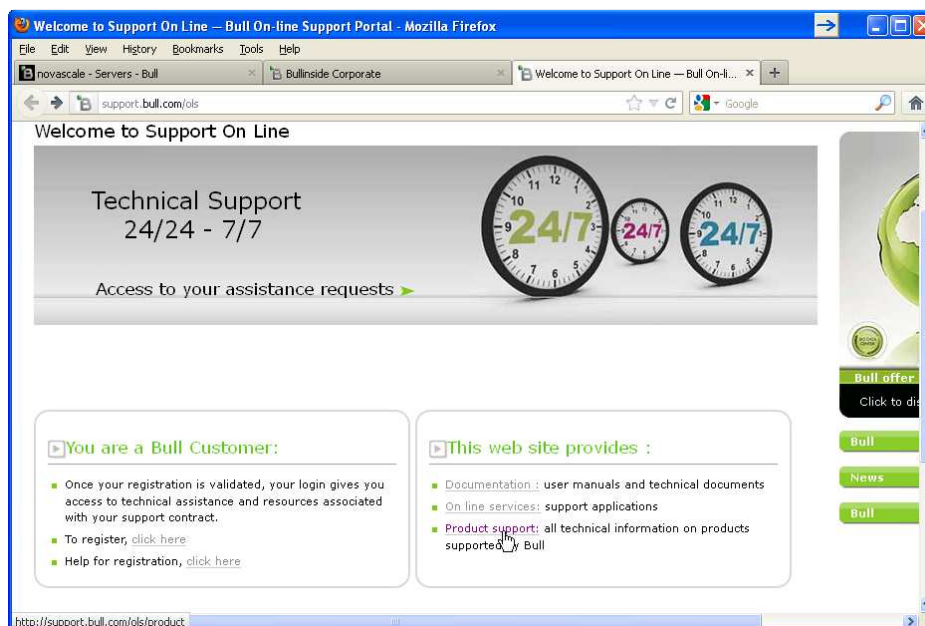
Welcome to Support On Line — Bull On-line Support Portal - Mozilla Firefox

File Edit View History Bookmarks Tools Help

novascale - Servers - Bull ×
Bullinside Corporate ×
Welcome to Support On Line — Bull On-li... ×
+

support.bull.com/ols

Google

Welcome to Support On Line

Technical Support
24/24 - 7/7

24/7 24/7 24/7

Access to your assistance requests

Bull offer

Click to dis

You are a Bull Customer:

Once your registration is validated, your login gives you access to technical assistance and resources associated with your support contract.

To register, click here

Help for registration, click here

This web site provides :

Documentation : user manuals and technical documents

On line services: support applications

Product support: all technical information on products supported by Bull

Bull

News

Bull

http://support.bull.com/ols/product